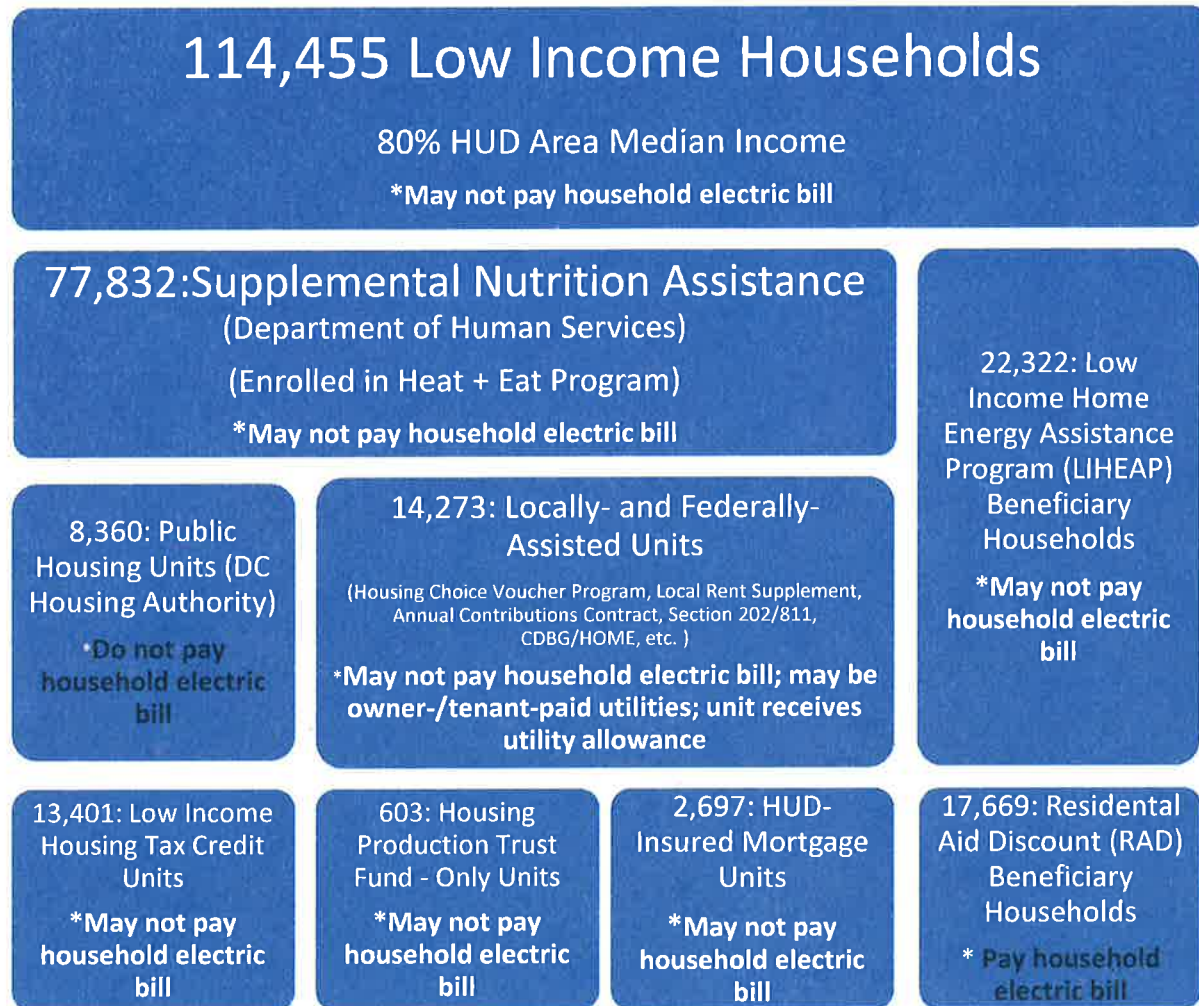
114,455 Low Income Households

80% HUD Area Median Income

*May not pay household electric bill

77,832:Supplemental Nutrition Assistance (Department of Human Services)

(Enrolled in Heat + Eat Program)

*May not pay household electric bill

22,322: Low Income Home Energy Assistance Program (LIHEAP) Beneficiary Households

*May not pay household electric bill

8,360: Public Housing Units (DC Housing Authority)

*Do not pay household electric bill

14,273: Locally- and Federally-Assisted Units

(Housing Choice Voucher Program, Local Rent Supplement, Annual Contributions Contract, Section 202/811, CDBG/HOME, etc. )

*May not pay household electric bill; may be owner-/tenant-paid utilities; unit receives utility allowance

13,401: Low Income Housing Tax Credit Units

*May not pay household electric bill

603: Housing Production Trust Fund - Only Units

*May not pay household electric bill

2,697: HUD-Insured Mortgage Units

*May not pay household electric bill

17,669: Residental Aid Discount (RAD) Beneficiary Households

* Pay household electric bill